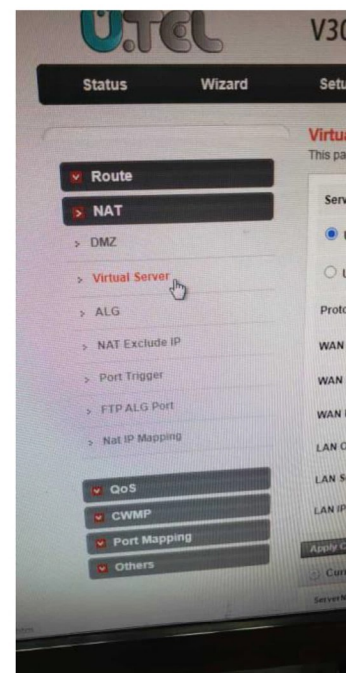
U.TEL V30

Status Wizard Setu

Virtua
This pa

Route
NAT
DMZ
Virtual Server
ALG
NAT Exclude IP
Port Trigger
FTP ALG Port
Nat IP Mapping

Serv

Proto
WAN
WAN
WAN
LAN
LAN S
LAN IP

QoS
CWMP
Port Mapping
Others

Apply
Curr
Server N